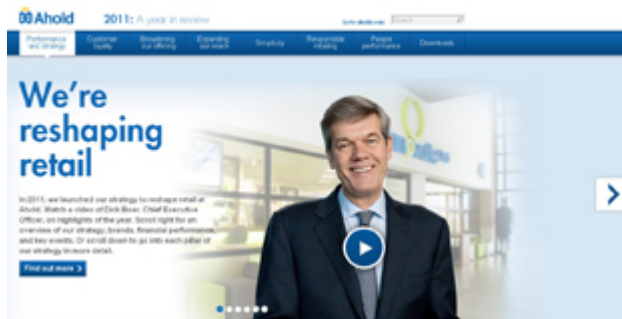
Ahold 2011: A year in review

Go to ahold.com Search

Performance and strategy Customer loyalty Broadening our offering Expanding our reach Simplicity Responsible retailing People performance Downloads

We're reshaping retail

In 2011, we launched our strategy to reshape retail at Ahold. Watch a video of Dick Boer, Chief Executive Officer, on highlights of the year. Scroll right for an overview of our strategy, brands, financial performance, and key events. Or scroll down to go into each pillar of our strategy in more detail.

Find out more >